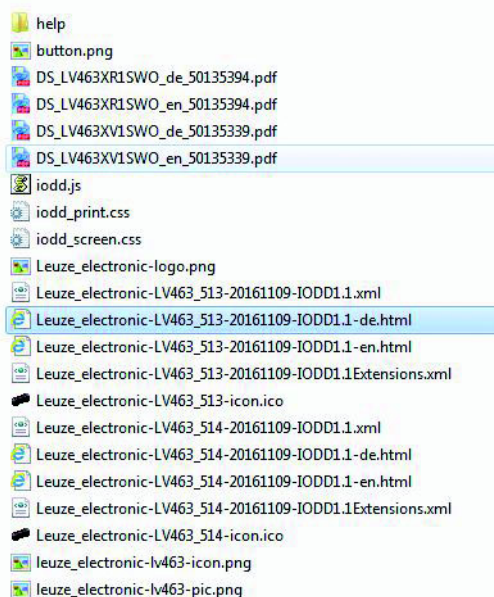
help
button.png
DS_LV463XR1SWO_de_50135394.pdf
DS_LV463XR1SWO_en_50135394.pdf
DS_LV463XV1SWO_de_50135339.pdf
DS_LV463XV1SWO_en_50135339.pdf
iodd.js
iodd_print.css
iodd_screen.css
Leuze_electronic-logo.png
Leuze_electronic-LV463_513-20161109-IODD1.1.xml
Leuze_electronic-LV463_513-20161109-IODD1.1-de.html
Leuze_electronic-LV463_513-20161109-IODD1.1-en.html
Leuze_electronic-LV463_513-20161109-IODD1.1Extensions.xml
Leuze_electronic-LV463_513-icon.ico
Leuze_electronic-LV463_514-20161109-IODD1.1.xml
Leuze_electronic-LV463_514-20161109-IODD1.1-de.html
Leuze_electronic-LV463_514-20161109-IODD1.1-en.html
Leuze_electronic-LV463_514-20161109-IODD1.1Extensions.xml
Leuze_electronic-LV463_514-icon.ico
leuze_electronic-lv463-icon.png
leuze_electronic-lv463-pic.png